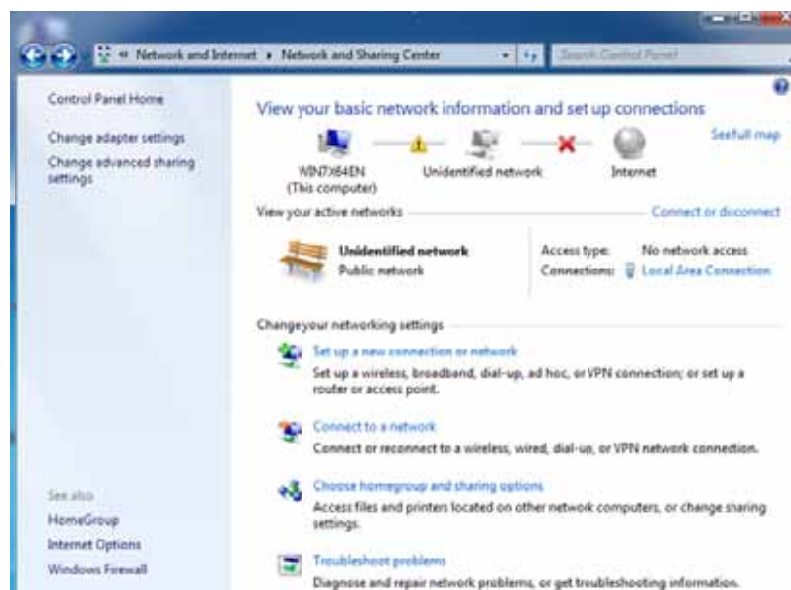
« Network and Internet ▸ Network and Sharing Center

Search Control Panel

Control Panel Home

Change adapter settings

Change advanced sharing settings

View your basic network information and set up connections

Seefull map

WIN7X64EN (This computer)

Unidentified network

Internet

View your active networks

Connect or disconnect

Unidentified network
Public network

Access type: No network access
Connections: Local Area Connection

Changeyour networking settings

Set up a new connection or network
Set up a wireless, broadband, dial-up, ad hoc, or VPN connection; or set up a router or access point.

Connect to a network
Connect or reconnect to a wireless, wired, dial-up, or VPN network connection.

Choose homegroup and sharing options
Access files and printers located on other network computers, or change sharing settings.

Troubleshoot problems
Diagnose and repair network problems, or get troubleshooting information.

See also

HomeGroup

Internet Options

Windows Firewall